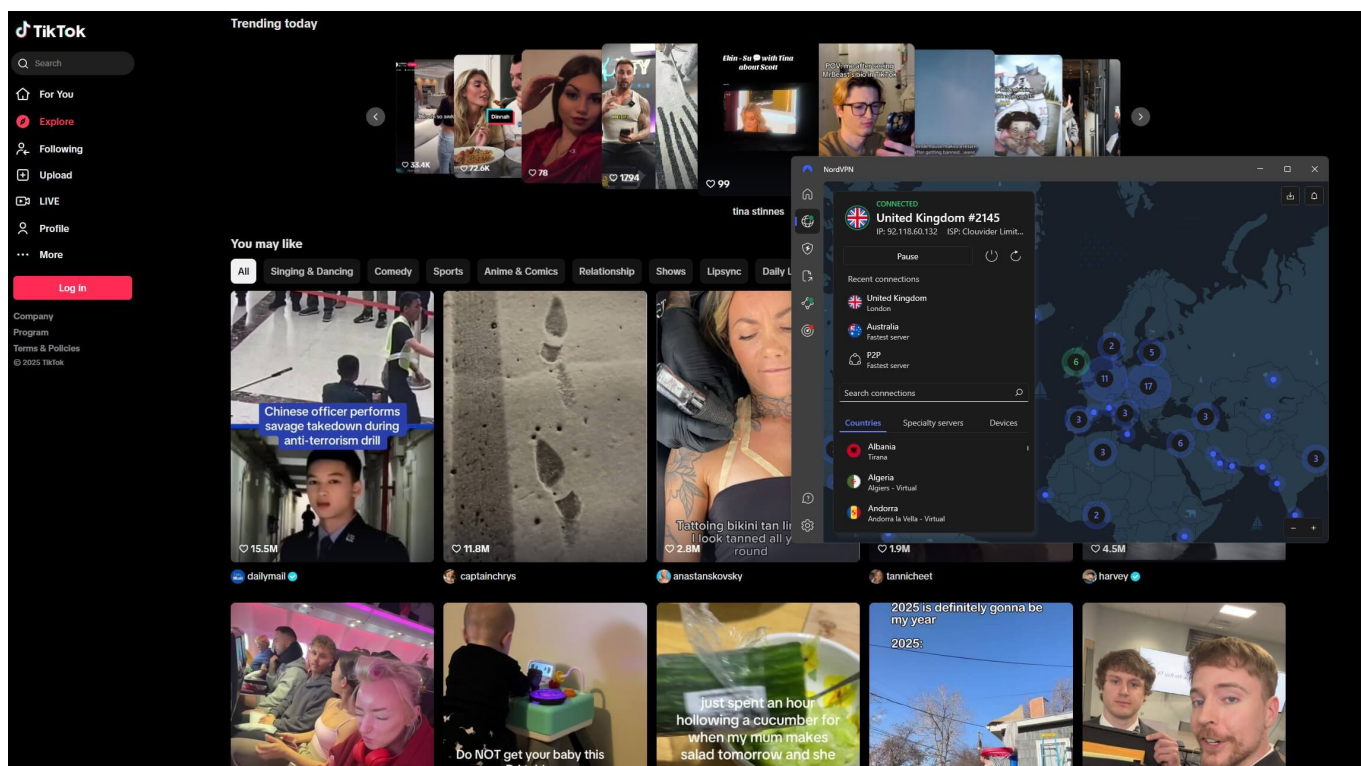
TikTok

Search

For You
Explore
Following
Upload
LIVE
Profile
More

Log in

Company
Program
Terms & Policies
© 2025 TikTok

Trending today

33.4K
Dinnah
72.6K
78
1794
Ekin - Su with Tina about Scott
99
tina stinnes
POV: me after seeing MrBeast's ad in TikTok

You may like

All | Singing & Dancing | Comedy | Sports | Anime & Comics | Relationship | Shows | Lipsync | Daily L

Chinese officer performs savage takedown during anti-terrorism drill
15.5M
dailymail

11.8M
captainchrys

Tattoing bikini tan li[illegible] I look tanned all y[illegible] round
2.8M
anastanskovsky

1.9M
tannicheet

4.5M
harvey

Do NOT get your baby this

just spent an hour hollowing a cucumber for when my mum makes salad tomorrow and she

2025 is definitely gonna be my year
2025:

NordVPN

CONNECTED
United Kingdom #2145
IP: 92.118.60.132 ISP: Clouvider Limit...

Pause

Recent connections
United Kingdom
London
Australia
Fastest server
P2P
Fastest server

Search connections

Countries | Specialty servers | Devices

Albania
Tirana
Algeria
Algiers - Virtual
Andorra
Andorra la Vella - Virtual

6
2
5
11
17
3
3
3
6
3
3
2
3
- +